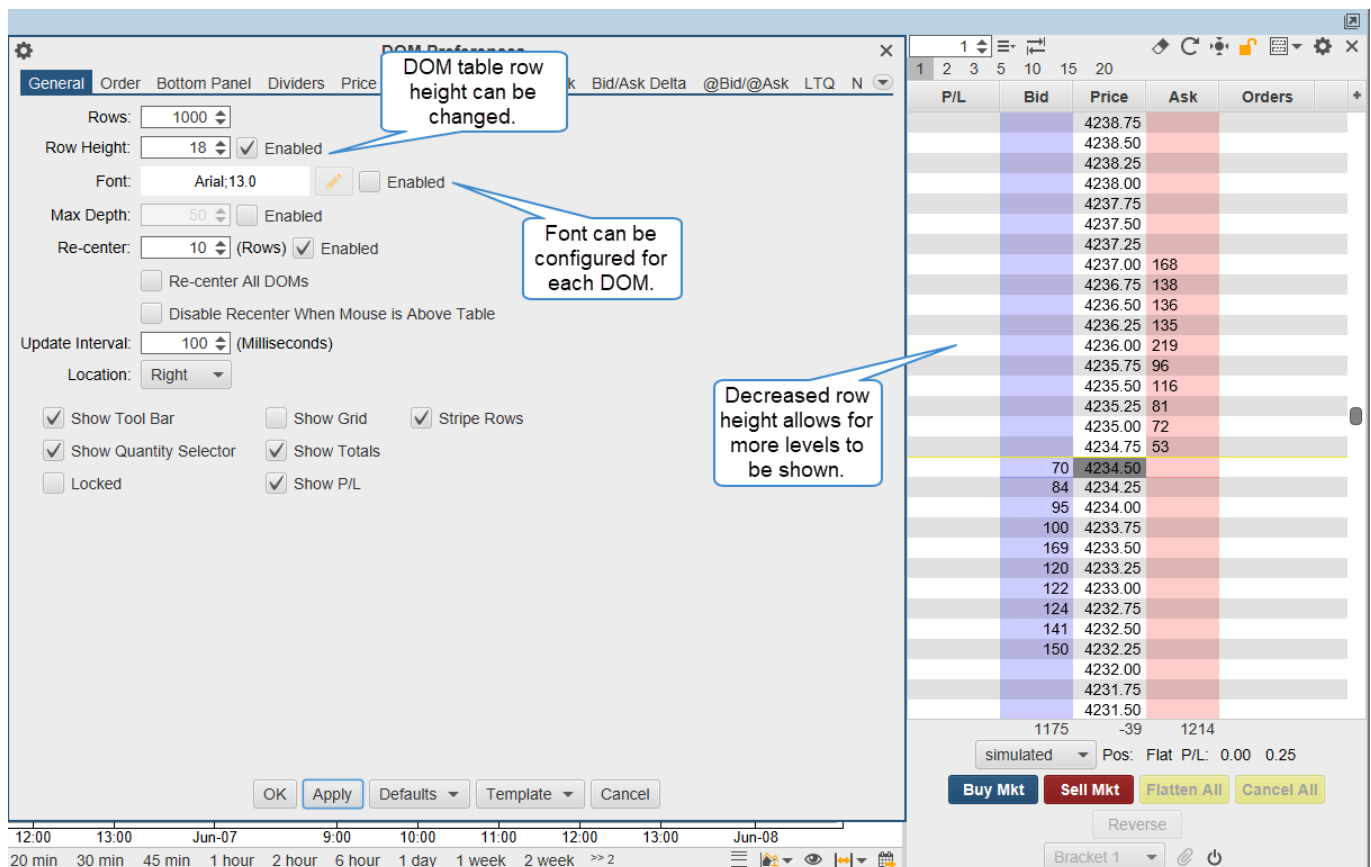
DOM Preferences

General Order Bottom Panel Dividers Price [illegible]k Bid/Ask Delta @Bid/@Ask LTQ N

DOM table row height can be changed.

Rows: 1000
Row Height: 18 Enabled
Font: Arial;13.0 Enabled
Max Depth: 50 Enabled
Re-center: 10 (Rows) Enabled

Font can be configured for each DOM.

Re-center All DOMs
Disable Recenter When Mouse is Above Table
Update Interval: 100 (Milliseconds)
Location: Right

Show Tool Bar
Show Grid
Stripe Rows
Show Quantity Selector
Show Totals
Locked
Show P/L

OK Apply Defaults Template Cancel

12:00 13:00 Jun-07 9:00 10:00 11:00 12:00 13:00 Jun-08
20 min 30 min 45 min 1 hour 2 hour 6 hour 1 day 1 week 2 week >> 2

1
1 2 3 5 10 15 20

| P/L | Bid | Price | Ask | Orders |
|---|---|---|---|---|
| | | 4238.75 | | |
| | | 4238.50 | | |
| | | 4238.25 | | |
| | | 4238.00 | | |
| | | 4237.75 | | |
| | | 4237.50 | | |
| | | 4237.25 | | |
| | | 4237.00 | 168 | |
| | | 4236.75 | 138 | |
| | | 4236.50 | 136 | |
| | | 4236.25 | 135 | |
| | | 4236.00 | 219 | |
| | | 4235.75 | 96 | |
| | | 4235.50 | 116 | |
| | | 4235.25 | 81 | |
| | | 4235.00 | 72 | |
| | | 4234.75 | 53 | |
| | 70 | 4234.50 | | |
| | 84 | 4234.25 | | |
| | 95 | 4234.00 | | |
| | 100 | 4233.75 | | |
| | 169 | 4233.50 | | |
| | 120 | 4233.25 | | |
| | 122 | 4233.00 | | |
| | 124 | 4232.75 | | |
| | 141 | 4232.50 | | |
| | 150 | 4232.25 | | |
| | | 4232.00 | | |
| | | 4231.75 | | |
| | | 4231.50 | | |
| | 1175 | -39 | 1214 | |

Decreased row height allows for more levels to be shown.

simulated Pos: Flat P/L: 0.00 0.25
Buy Mkt Sell Mkt Flatten All Cancel All
Reverse
Bracket 1